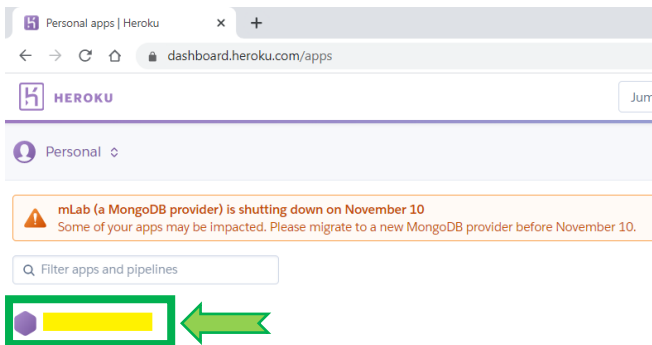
Personal apps | Heroku

dashboard.heroku.com/apps

HEROKU

Jum

Personal

mLab (a MongoDB provider) is shutting down on November 10
Some of your apps may be impacted. Please migrate to a new MongoDB provider before November 10.

Filter apps and pipelines